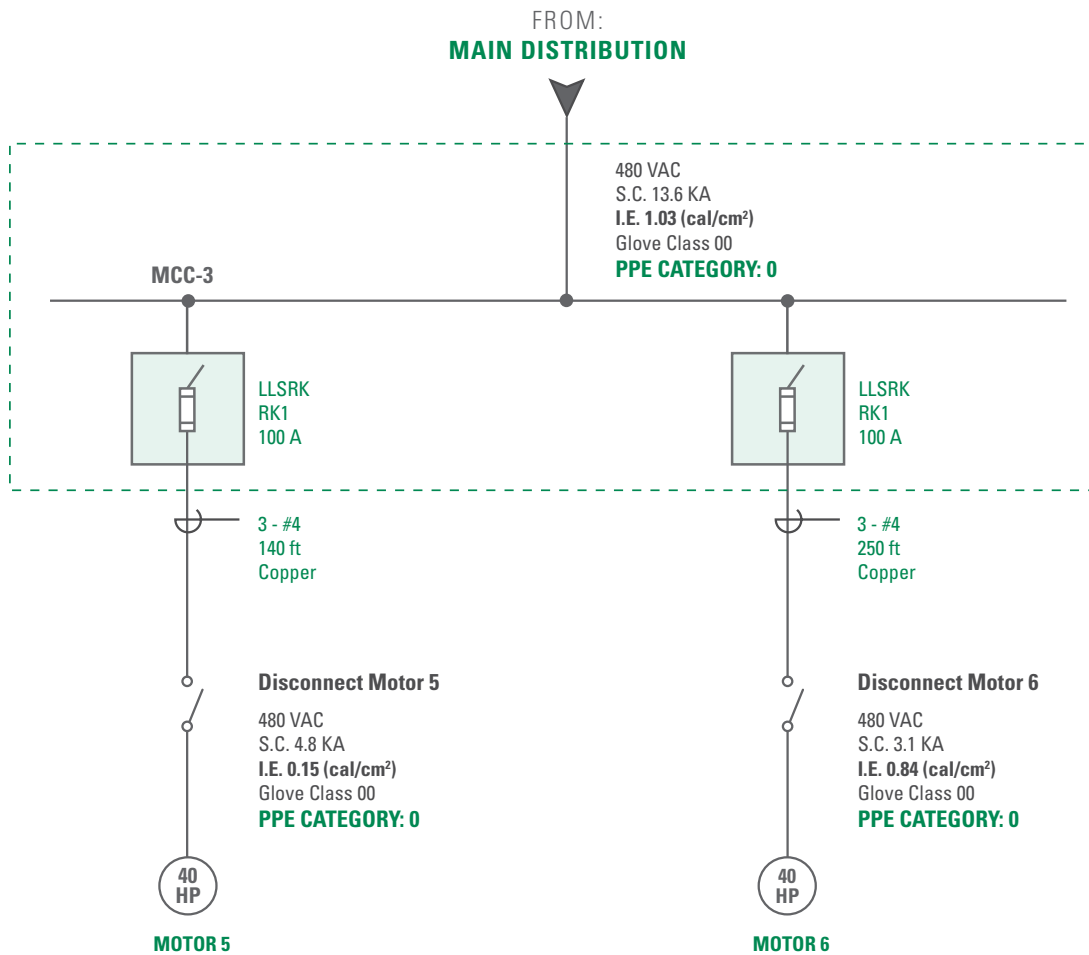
FROM:
MAIN DISTRIBUTION

480 VAC
S.C. 13.6 KA
I.E. 1.03 (cal/cm$^2$)
Glove Class 00
PPE CATEGORY: 0

MCC-3

LLSRK
RK1
100 A

LLSRK
RK1
100 A

3 - #4
140 ft
Copper

3 - #4
250 ft
Copper

Disconnect Motor 5
480 VAC
S.C. 4.8 KA
I.E. 0.15 (cal/cm$^2$)
Glove Class 00
PPE CATEGORY: 0

Disconnect Motor 6
480 VAC
S.C. 3.1 KA
I.E. 0.84 (cal/cm$^2$)
Glove Class 00
PPE CATEGORY: 0

40
HP
MOTOR 5

40
HP
MOTOR 6